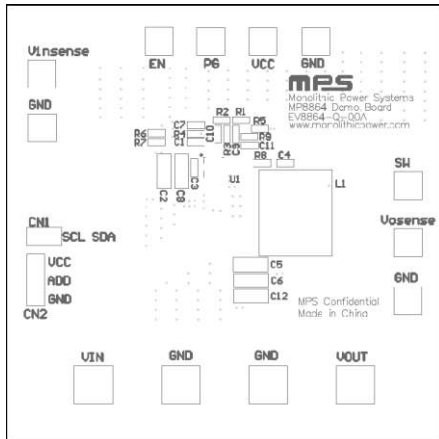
Vinsense

GND

EN PG VCC GND

mps
Monolithic Power Systems
MP8864 Demo Board
EV8864-Q-00A
www.monolithicpower.com

R2 R1
C7 R5
R6 R4 C10 R9
R7 C1 R3 C11
R8 C4

U1 L1

C2 C8 C3

SW

CN1
SCL SDA

Vosense

VCC
ADD
GND
CN2

C5
C6
C12

GND

MPS Confidential
Made in China

VIN GND GND VOUT